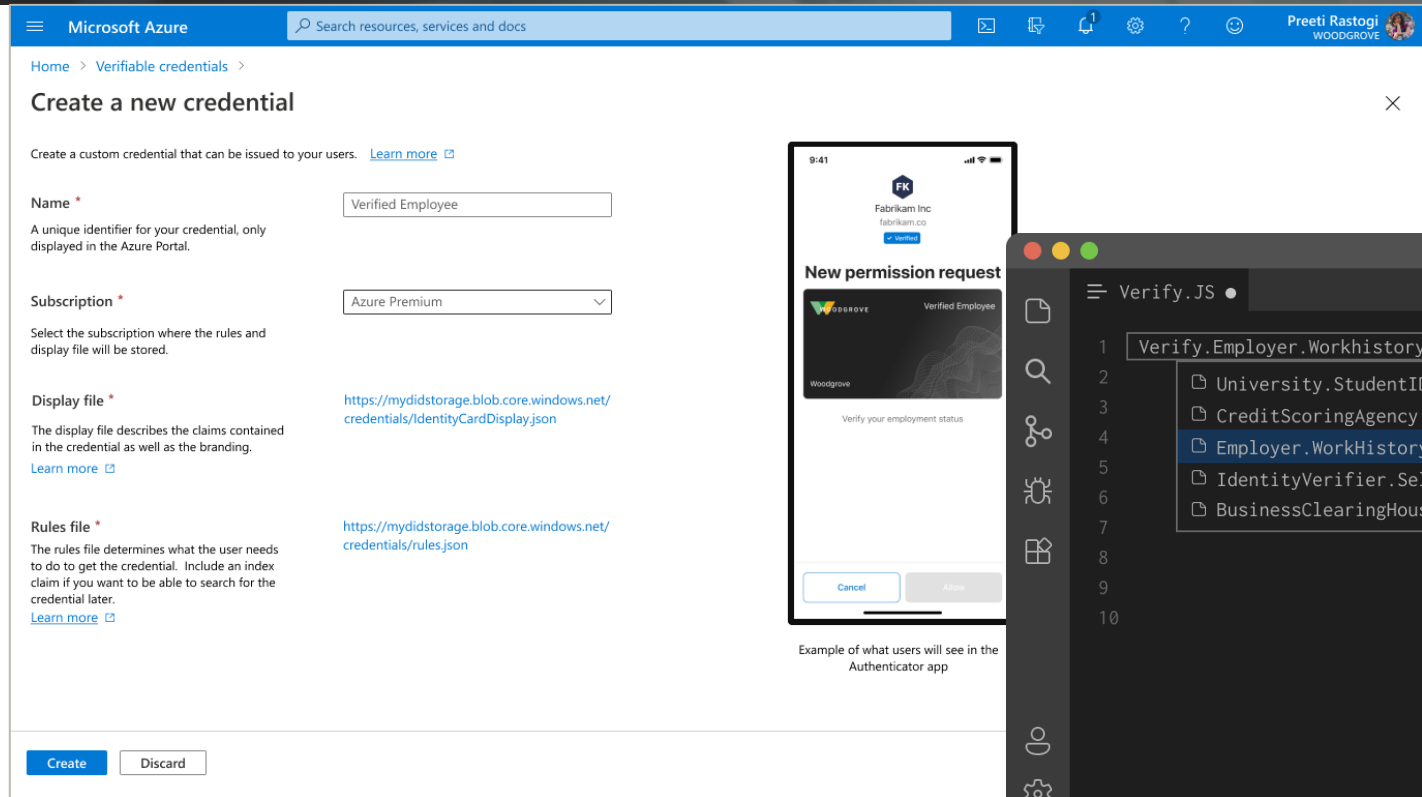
Microsoft Azure

Search resources, services and docs

1

Preeti Rastogi
WOODGROVE

Home > Verifiable credentials >

Create a new credential

Create a custom credential that can be issued to your users. Learn more

Name *
A unique identifier for your credential, only displayed in the Azure Portal.

Verified Employee

Subscription *
Select the subscription where the rules and display file will be stored.

Azure Premium

Display file *
The display file describes the claims contained in the credential as well as the branding.
Learn more

https://mydidstorage.blob.core.windows.net/credentials/IdentityCardDisplay.json

Rules file *
The rules file determines what the user needs to do to get the credential. Include an index claim if you want to be able to search for the credential later.
Learn more

https://mydidstorage.blob.core.windows.net/credentials/rules.json

9:41

FK
Fabrikam Inc
fabrikam.co
✓ Verified

New permission request

WOODGROVE
Verified Employee
Woodgrove

Verify your employment status

Cancel
Allow

Example of what users will see in the Authenticator app

Verify.JS

1 Verify.Employer.Workhistory
2 University.StudentID
3 CreditScoringAgency
4 Employer.WorkHistory
5 IdentityVerifier.Sel
6 BusinessClearingHous
7
8
9
10

Create
Discard